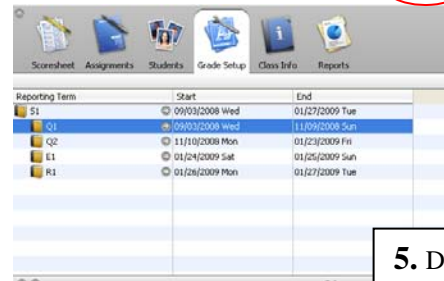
Scoresheet Assignments Students Grade Setup Class Info Reports

| Reporting Term | Start | End |
|---|---|---|
| S1 | 09/03/2008 Wed | 01/27/2009 Tue |
| Q1 | 09/03/2008 Wed | 11/09/2008 Sun |
| Q2 | 11/10/2008 Mon | 01/23/2009 Fri |
| E1 | 01/24/2009 Sat | 01/25/2009 Sun |
| R1 | 01/26/2009 Mon | 01/27/2009 Tue |

5. D